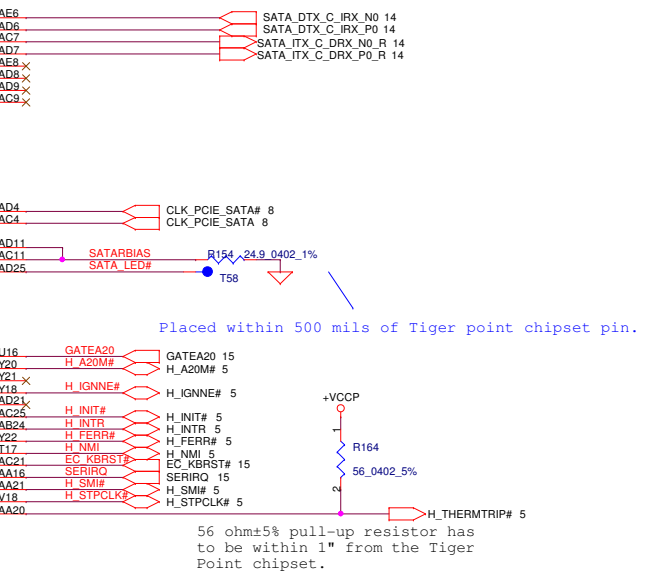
AE6
AD6
AC7
AD7
AE8
AD8
AD9
AC9

SATA_DTX_C_IRX_N0 14
SATA_DTX_C_IRX_P0 14
SATA_ITX_C_DRX_N0_R 14
SATA_ITX_C_DRX_P0_R 14

AD4
AC4

CLK_PCIE_SATA# 8
CLK_PCIE_SATA 8

AD11
AC11
AD25

SATARBIAS
SATA_LED#

R154 24.9_0402_1%

T58

Placed within 500 mils of Tiger point chipset pin.

U16
Y20
Y21
Y18
AD21
AC25
AB24
Y22
T17
AC21
AA16
AA21
V18
AA20

GATEA20
H_A20M#
H_IGNNE#
H_INIT#
H_INTR
H_FERR#
H_NMI
EC_KBRST#
SERIRQ
H_SMI#
H_STPCLK#

GATEA20 15
H_A20M# 5
H_IGNNE# 5
H_INIT# 5
H_INTR 5
H_FERR# 5
H_NMI 5
EC_KBRST# 15
SERIRQ 15
H_SMI# 5
H_STPCLK# 5

+VCCP

1
R164
56_0402_5%
2

H_THERMTRIP# 5

56 ohm±5% pull-up resistor has to be within 1" from the Tiger Point chipset.